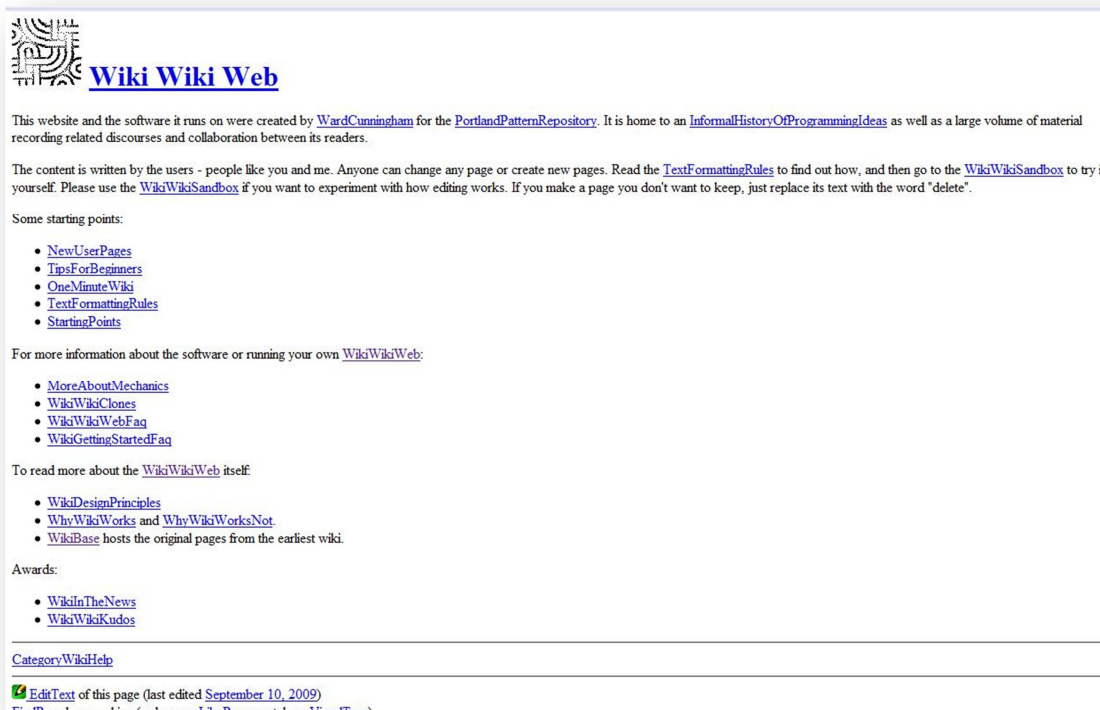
Wiki Wiki Web

This website and the software it runs on were created by WardCunningham for the PortlandPatternRepository. It is home to an InformalHistoryOfProgrammingIdeas as well as a large volume of material recording related discourses and collaboration between its readers.

The content is written by the users - people like you and me. Anyone can change any page or create new pages. Read the TextFormattingRules to find out how, and then go to the WikiWikiSandbox to try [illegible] yourself. Please use the WikiWikiSandbox if you want to experiment with how editing works. If you make a page you don't want to keep, just replace its text with the word "delete".

Some starting points:

- NewUserPages
- TipsForBeginners
- OneMinuteWiki
- TextFormattingRules
- StartingPoints

For more information about the software or running your own WikiWikiWeb:

- MoreAboutMechanics
- WikiWikiClones
- WikiWikiWebFaq
- WikiGettingStartedFaq

To read more about the WikiWikiWeb itself:

- WikiDesignPrinciples
- WhyWikiWorks and WhyWikiWorksNot.
- WikiBase hosts the original pages from the earliest wiki.

Awards:

- WikiInTheNews
- WikiWikiKudos

CategoryWikiHelp

EditText of this page (last edited September 10, 2009)
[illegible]